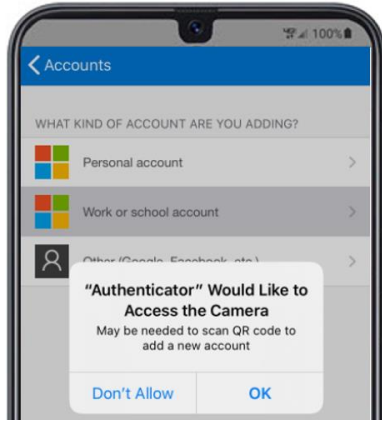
100%

Accounts

WHAT KIND OF ACCOUNT ARE YOU ADDING?

Personal account

Work or school account

Other (Google, Facebook, etc.)

"Authenticator" Would Like to Access the Camera

May be needed to scan QR code to add a new account

Don't Allow

OK